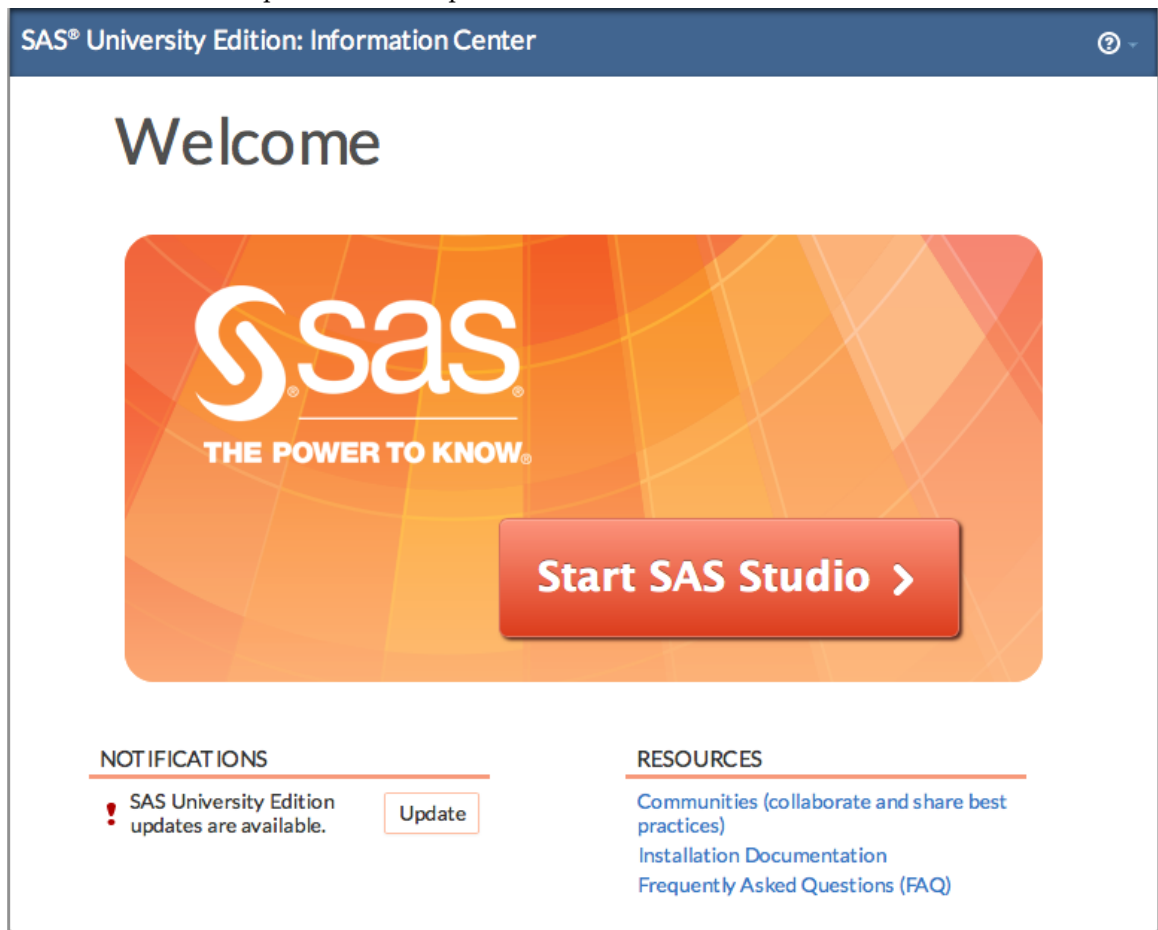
SAS® University Edition: Information Center

Welcome

SAS®

THE POWER TO KNOW®

Start SAS Studio >

NOTIFICATIONS

! SAS University Edition updates are available.

Update

RESOURCES

Communities (collaborate and share best practices)

Installation Documentation

Frequently Asked Questions (FAQ)